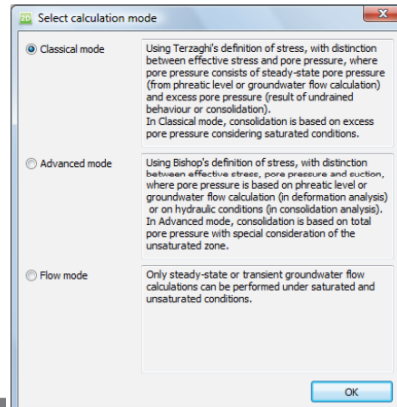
Select calculation mode

Classical mode

Using Terzaghi's definition of stress, with distinction between effective stress and pore pressure, where pore pressure consists of steady-state pore pressure (from phreatic level or groundwater flow calculation) and excess pore pressure (result of undrained behaviour or consolidation).
In Classical mode, consolidation is based on excess pore pressure considering saturated conditions.

Advanced mode

Using Bishop's definition of stress, with distinction between effective stress, pore pressure and suction, where pore pressure is based on phreatic level or groundwater flow calculation (in deformation analysis) or on hydraulic conditions (in consolidation analysis).
In Advanced mode, consolidation is based on total pore pressure with special consideration of the unsaturated zone.

Flow mode

Only steady-state or transient groundwater flow calculations can be performed under saturated and unsaturated conditions.

OK